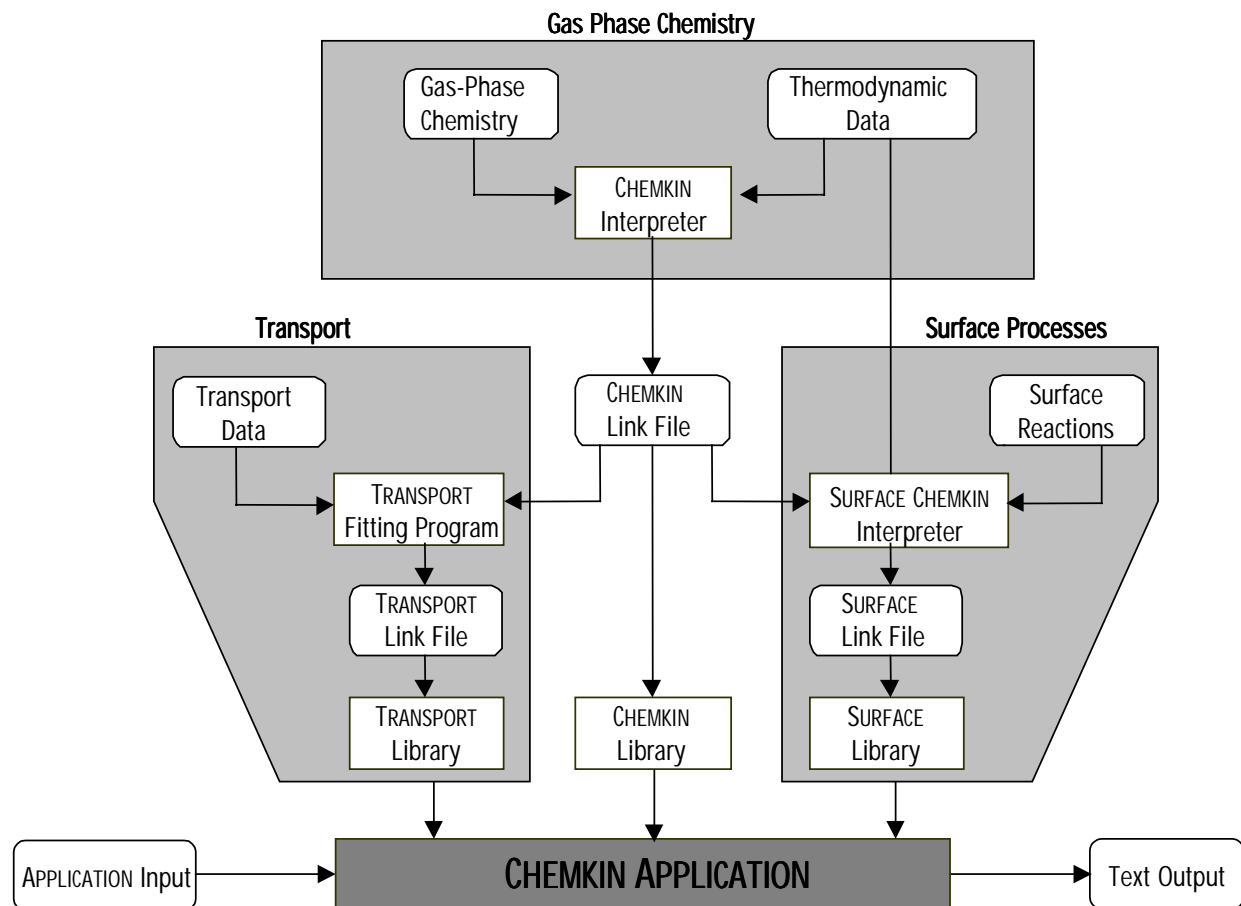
Gas Phase Chemistry

Gas-Phase Chemistry

Thermodynamic Data

CHEMKIN Interpreter

Transport

Surface Processes

Transport Data

CHEMKIN Link File

Surface Reactions

TRANSPORT Fitting Program

SURFACE CHEMKIN Interpreter

TRANSPORT Link File

SURFACE Link File

TRANSPORT Library

CHEMKIN Library

SURFACE Library

APPLICATION Input

CHEMKIN APPLICATION

Text Output